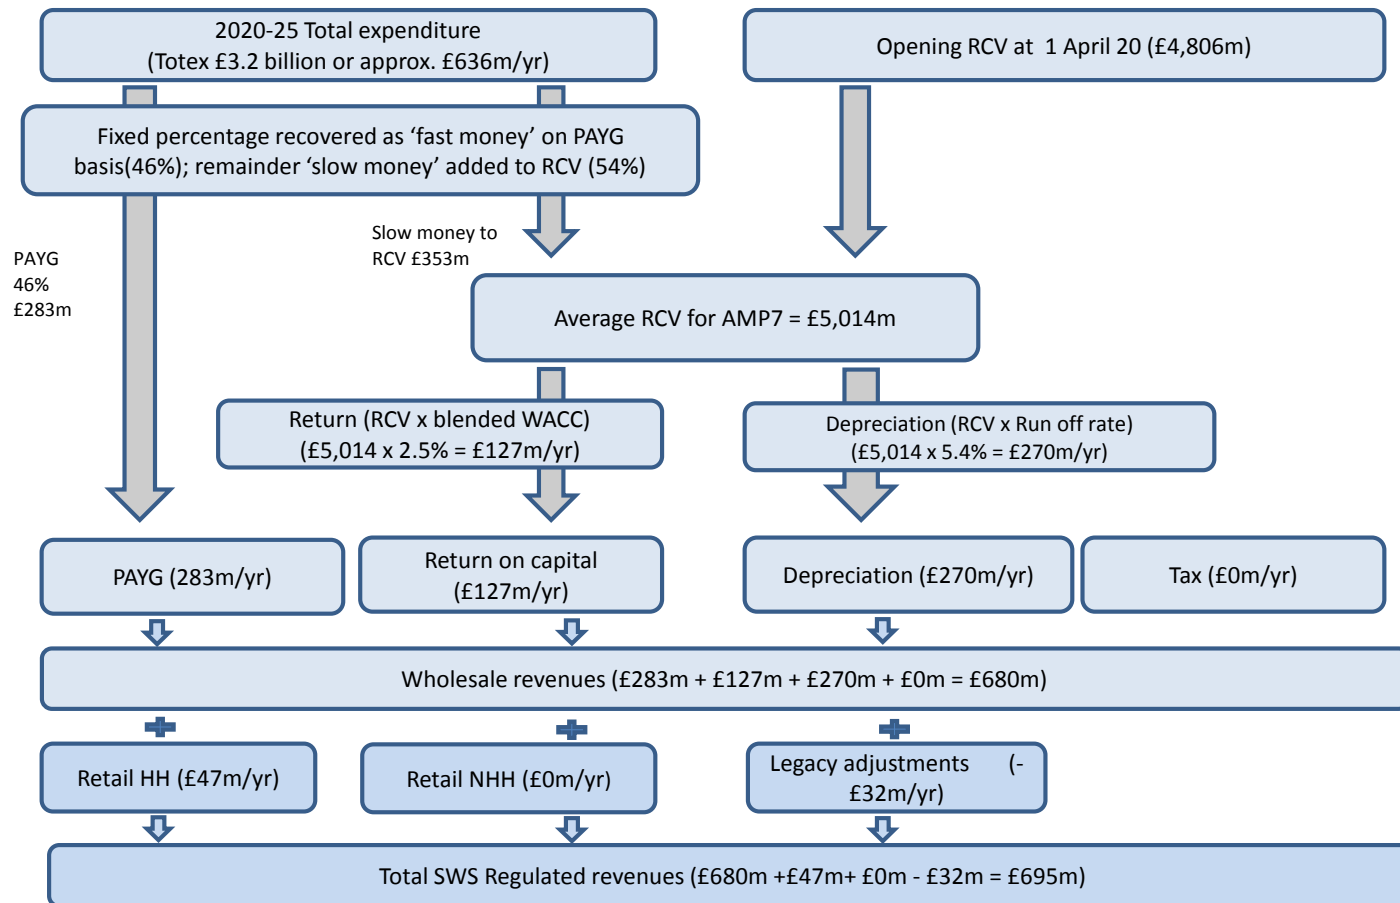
2020-25 Total expenditure
(Totex £3.2 billion or approx. £636m/yr)

Opening RCV at 1 April 20 (£4,806m)

Fixed percentage recovered as 'fast money' on PAYG basis(46%); remainder 'slow money' added to RCV (54%)

PAYG
46%
£283m

Slow money to
RCV £353m

Average RCV for AMP7 = £5,014m

Return (RCV x blended WACC)
(£5,014 x 2.5% = £127m/yr)

Depreciation (RCV x Run off rate)
(£5,014 x 5.4% = £270m/yr)

PAYG (283m/yr)

Return on capital
(£127m/yr)

Depreciation (£270m/yr)

Tax (£0m/yr)

Wholesale revenues (£283m + £127m + £270m + £0m = £680m)

Retail HH (£47m/yr)

Retail NHH (£0m/yr)

Legacy adjustments (-£32m/yr)

Total SWS Regulated revenues (£680m +£47m+ £0m - £32m = £695m)